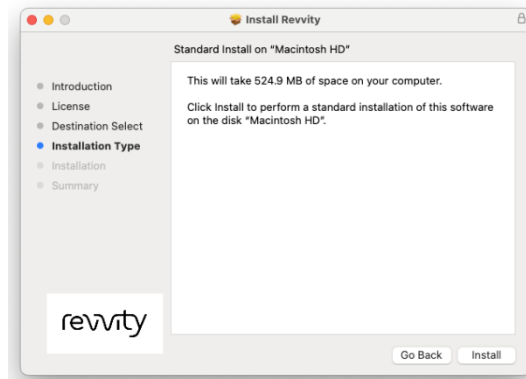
Install Revvity

Standard Install on "Macintosh HD"

Introduction
License
Destination Select
Installation Type
Installation
Summary

This will take 524.9 MB of space on your computer.

Click Install to perform a standard installation of this software on the disk "Macintosh HD".

revvity

Go Back
Install